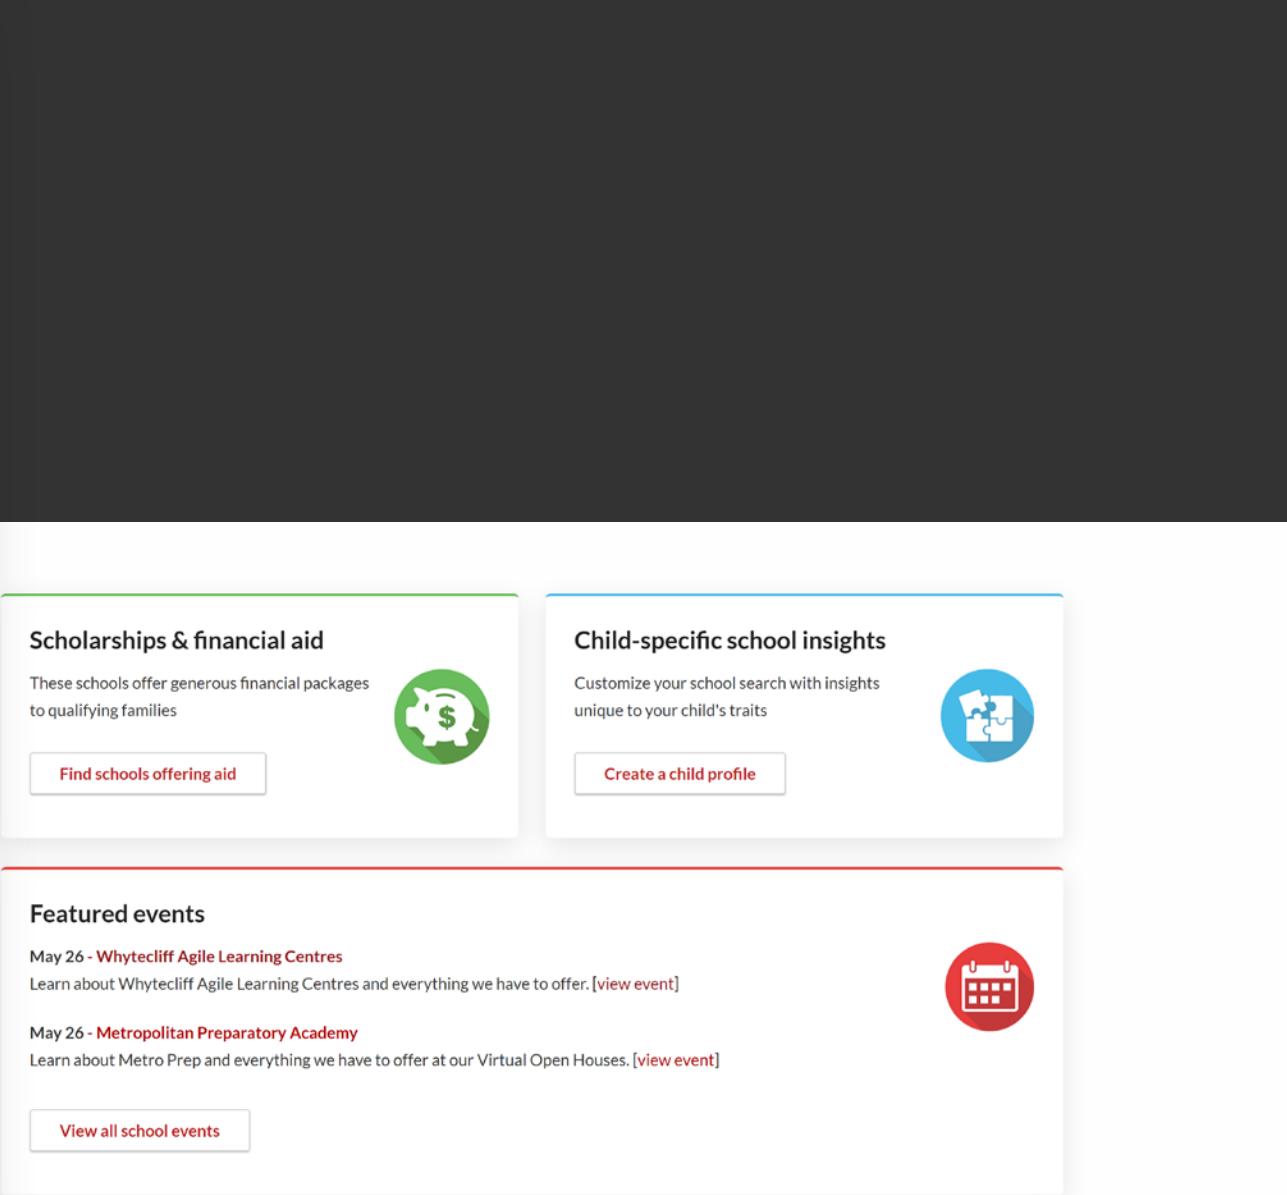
Scholarships & financial aid

These schools offer generous financial packages to qualifying families

Find schools offering aid

Child-specific school insights

Customize your school search with insights unique to your child's traits

Create a child profile

Featured events

May 26 - Whytecliff Agile Learning Centres
Learn about Whytecliff Agile Learning Centres and everything we have to offer. [view event]

May 26 - Metropolitan Preparatory Academy
Learn about Metro Prep and everything we have to offer at our Virtual Open Houses. [view event]

View all school events